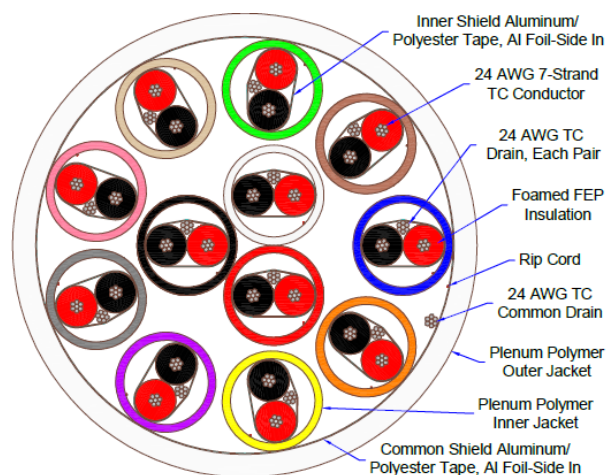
Inner Shield Aluminum/ Polyester Tape, Al Foil-Side In

24 AWG 7-Strand TC Conductor

24 AWG TC Drain, Each Pair

Foamed FEP Insulation

Rip Cord

24 AWG TC Common Drain

Plenum Polymer Outer Jacket

Plenum Polymer Inner Jacket

Common Shield Aluminum/ Polyester Tape, Al Foil-Side In